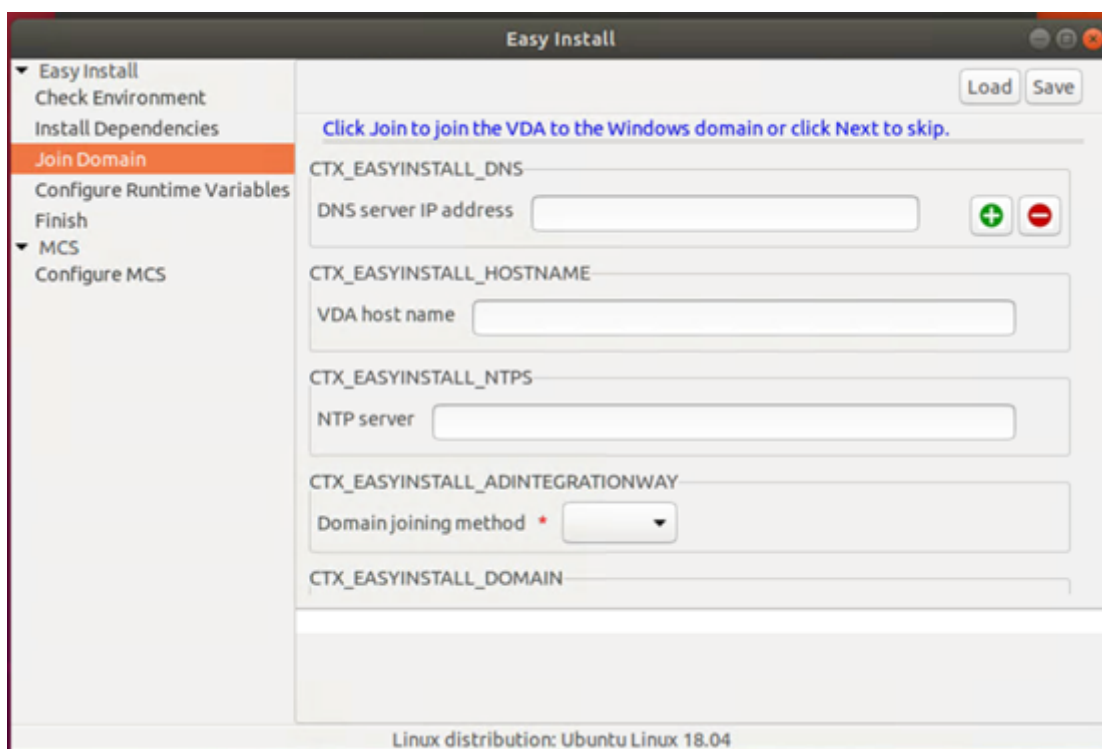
Easy Install

Easy Install
Check Environment
Install Dependencies
Join Domain
Configure Runtime Variables
Finish
MCS
Configure MCS

Load
Save

Click Join to join the VDA to the Windows domain or click Next to skip.

CTX_EASYINSTALL_DNS
DNS server IP address

CTX_EASYINSTALL_HOSTNAME
VDA host name

CTX_EASYINSTALL_NTPS
NTP server

CTX_EASYINSTALL_ADINTEGRATIONWAY
Domain joining method *

CTX_EASYINSTALL_DOMAIN

Linux distribution: Ubuntu Linux 18.04